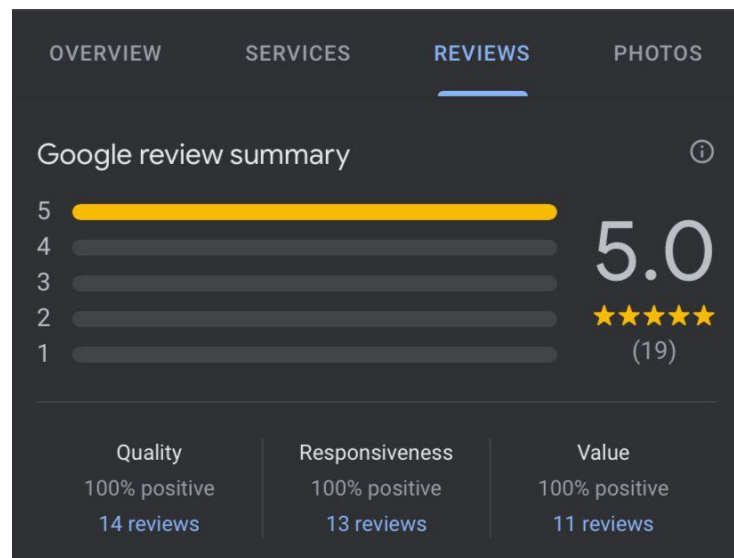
OVERVIEW SERVICES REVIEWS PHOTOS

Google review summary

5
4
3
2
1

5.0
★★★★★
(19)

| Quality | Responsiveness | Value |
|---|---|---|
| 100% positive | 100% positive | 100% positive |
| 14 reviews | 13 reviews | 11 reviews |